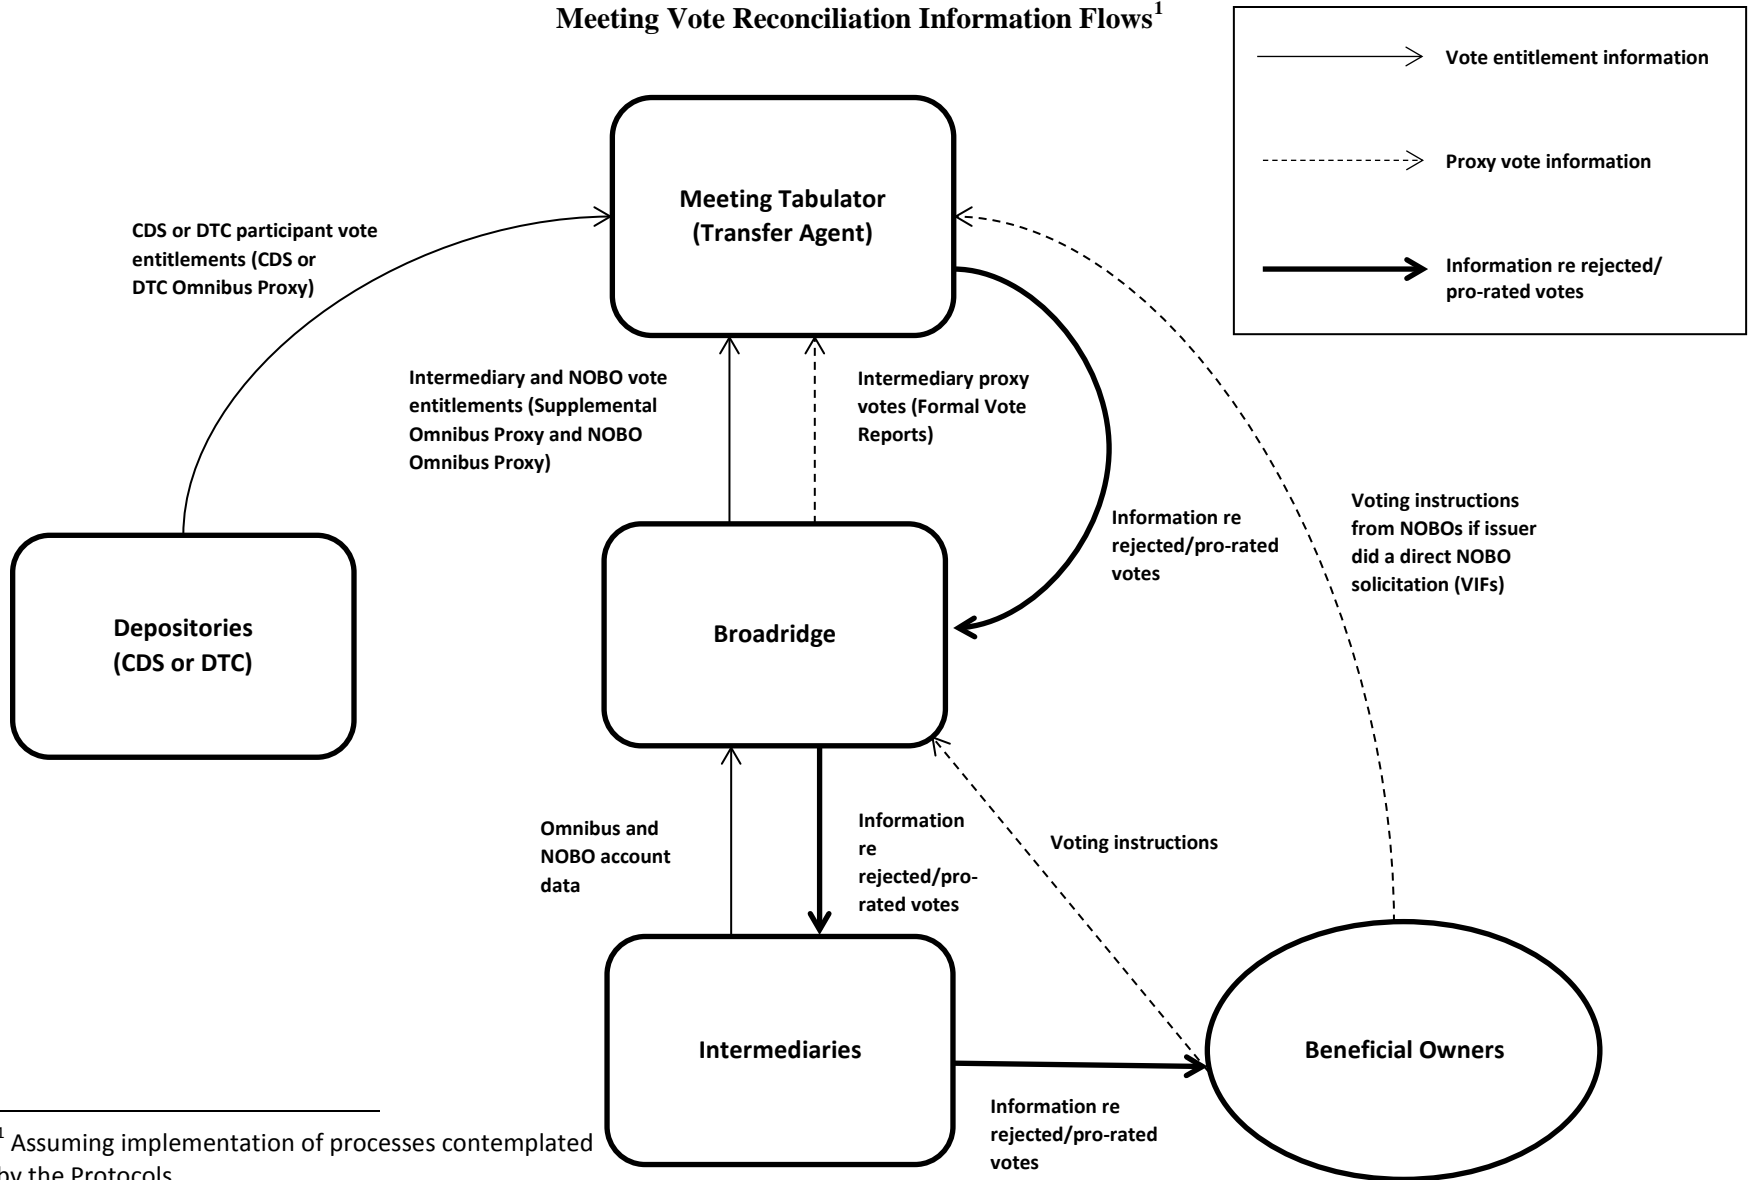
Meeting Vote Reconciliation Information Flows$^1$

Vote entitlement information

Proxy vote information

Information re rejected/ pro-rated votes

Meeting Tabulator (Transfer Agent)

CDS or DTC participant vote entitlements (CDS or DTC Omnibus Proxy)

Intermediary and NOBO vote entitlements (Supplemental Omnibus Proxy and NOBO Omnibus Proxy)

Intermediary proxy votes (Formal Vote Reports)

Information re rejected/pro-rated votes

Voting instructions from NOBOs if issuer did a direct NOBO solicitation (VIFs)

Depositories (CDS or DTC)

Broadridge

Omnibus and NOBO account data

Information re rejected/pro-rated votes

Voting instructions

Intermediaries

Beneficial Owners

Information re rejected/pro-rated votes

$^1$ Assuming implementation of processes contemplated by the Protocols.